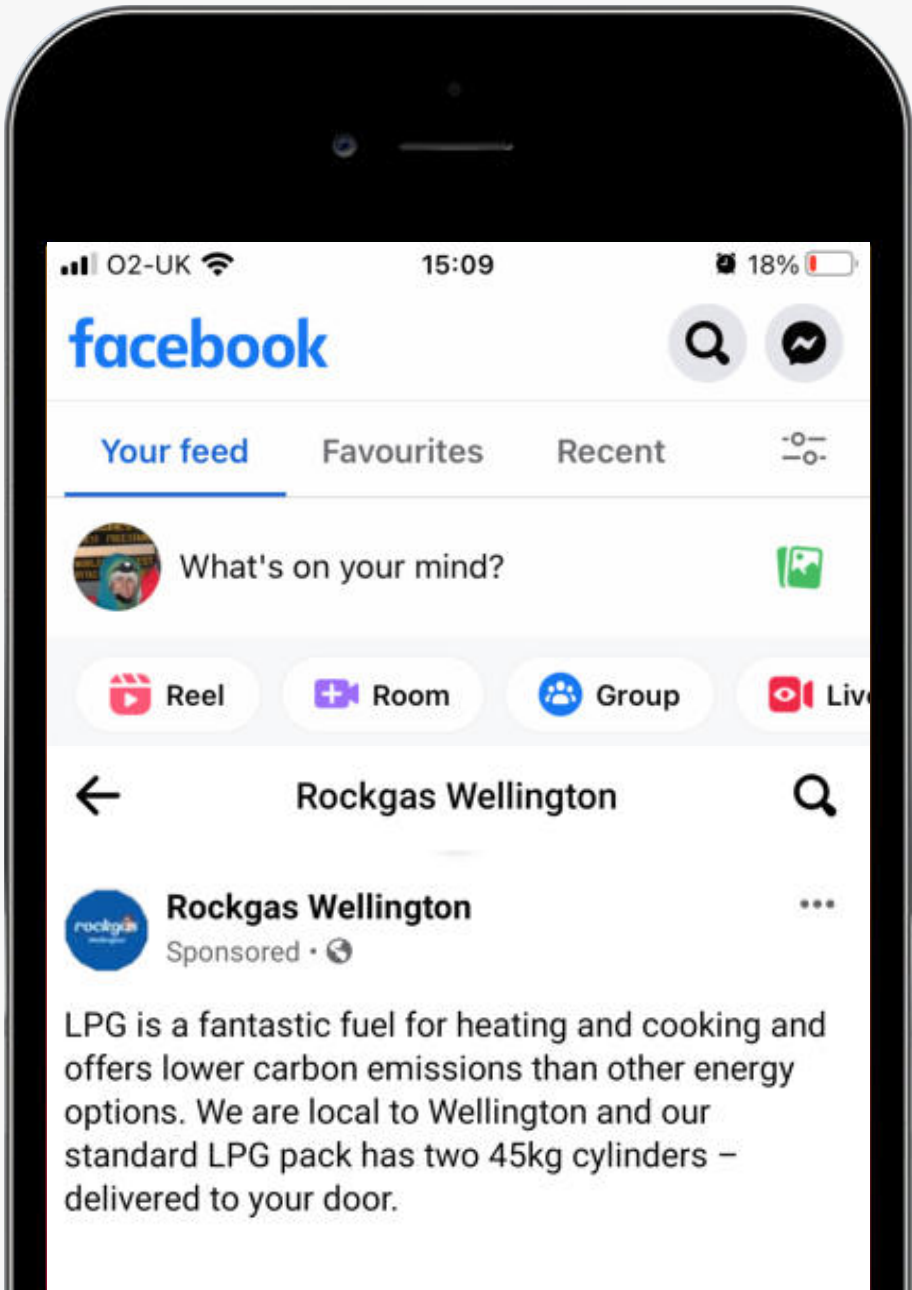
O2-UK 15:09 18%

facebook

Your feed Favourites Recent

What's on your mind?

Reel Room Group Liv

Rockgas Wellington

rockgas

Rockgas Wellington
Sponsored •

LPG is a fantastic fuel for heating and cooking and offers lower carbon emissions than other energy options. We are local to Wellington and our standard LPG pack has two 45kg cylinders – delivered to your door.